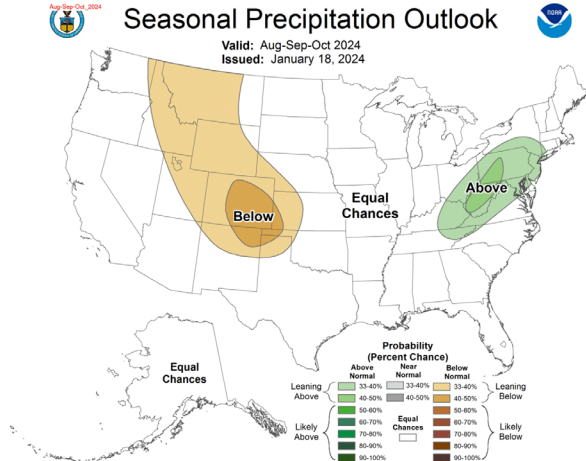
Aug-Sep-Oct_2024

Seasonal Precipitation Outlook

NOAA

Valid: Aug-Sep-Oct 2024
Issued: January 18, 2024

Below

Equal Chances

Above

Equal Chances

Probability (Percent Chance)

| | Above Normal | Near Normal | Below Normal | |
|---|---|---|---|---|
| Leaning Above | 33-40% | 33-40% | 33-40% | Leaning Below |
| | 40-50% | 40-50% | 40-50% | |
| Likely Above | 50-60% | | 50-60% | Likely Below |
| | 60-70% | Equal Chances | 60-70% | |
| | 70-80% | | 70-80% | |
| | 80-90% | | 80-90% | |
| | 90-100% | | 90-100% | |